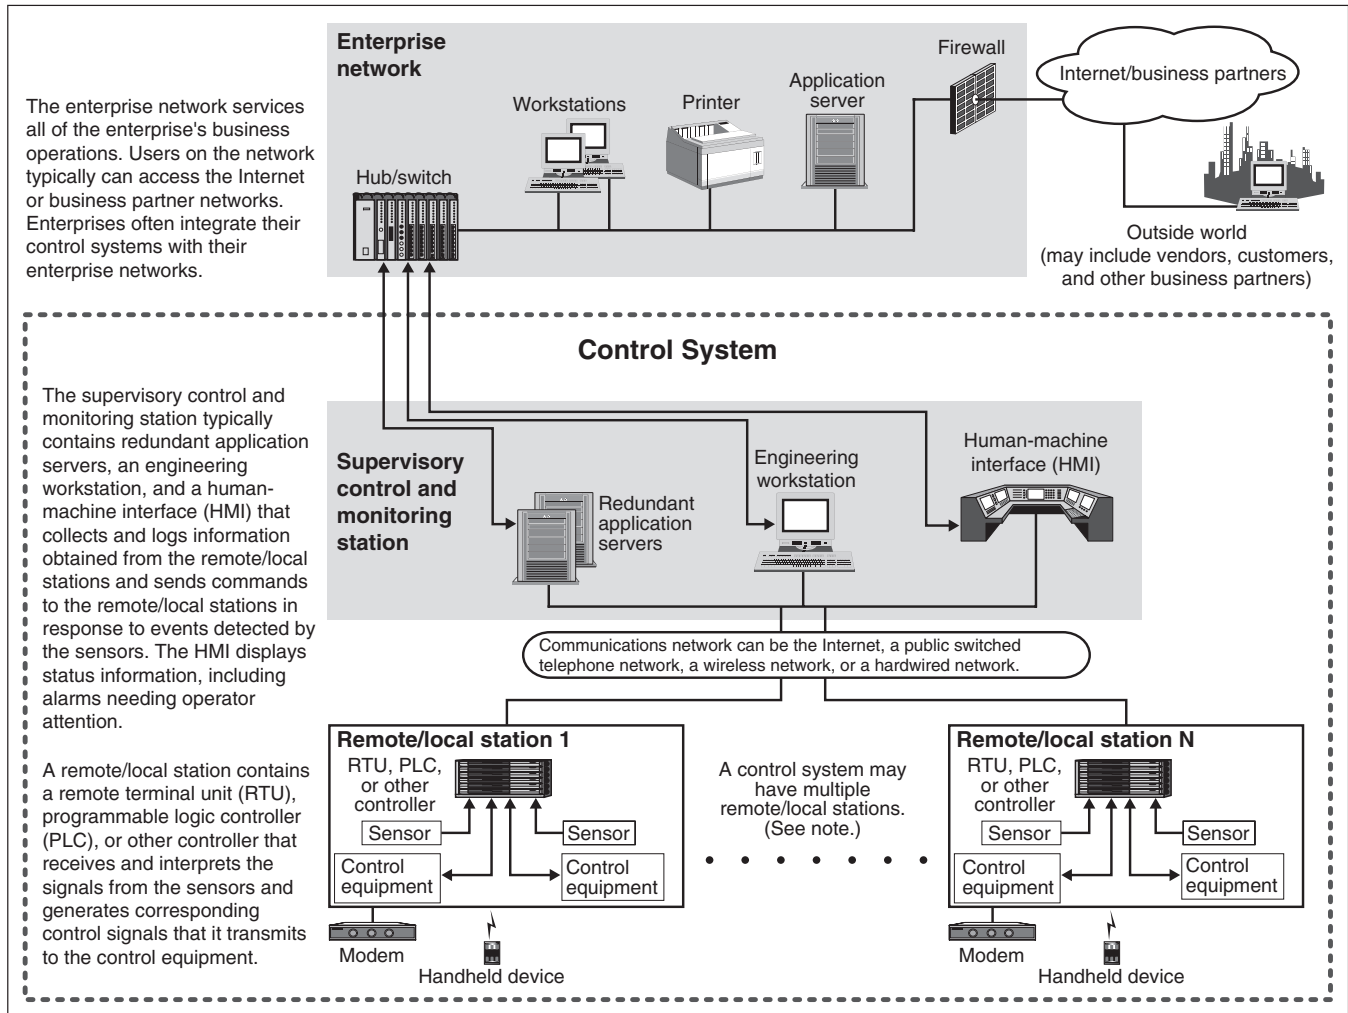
The enterprise network services all of the enterprise's business operations. Users on the network typically can access the Internet or business partner networks. Enterprises often integrate their control systems with their enterprise networks.

Enterprise network

Hub/switch

Workstations

Printer

Application server

Firewall

Internet/business partners

Outside world (may include vendors, customers, and other business partners)

Control System

The supervisory control and monitoring station typically contains redundant application servers, an engineering workstation, and a human-machine interface (HMI) that collects and logs information obtained from the remote/local stations and sends commands to the remote/local stations in response to events detected by the sensors. The HMI displays status information, including alarms needing operator attention.

Supervisory control and monitoring station

Redundant application servers

Engineering workstation

Human-machine interface (HMI)

Communications network can be the Internet, a public switched telephone network, a wireless network, or a hardwired network.

A remote/local station contains a remote terminal unit (RTU), programmable logic controller (PLC), or other controller that receives and interprets the signals from the sensors and generates corresponding control signals that it transmits to the control equipment.

Remote/local station 1

RTU, PLC, or other controller

Sensor

Sensor

Control equipment

Control equipment

Modem

Handheld device

A control system may have multiple remote/local stations. (See note.)

Remote/local station N

RTU, PLC, or other controller

Sensor

Sensor

Control equipment

Control equipment

Modem

Handheld device